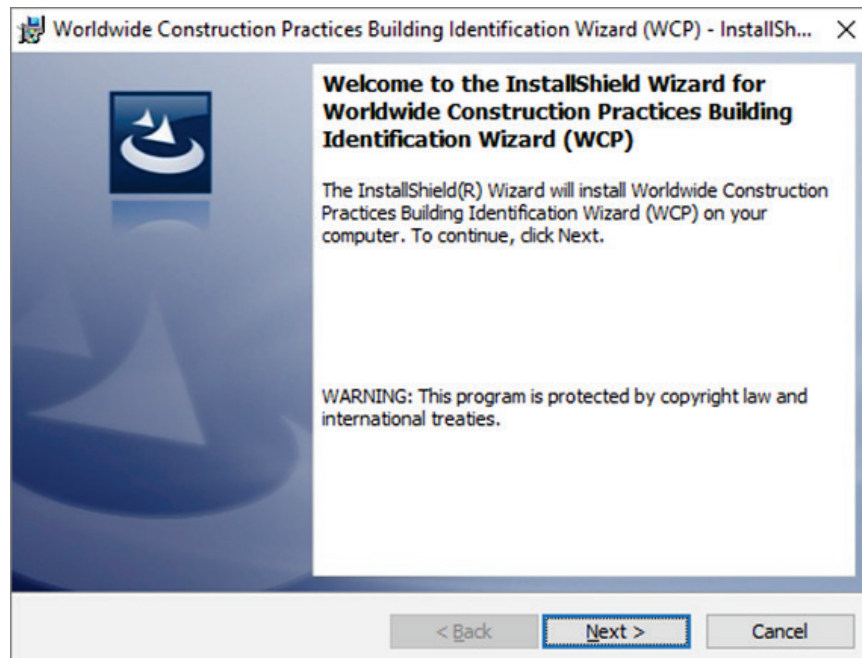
Worldwide Construction Practices Building Identification Wizard (WCP) - InstallSh... ×

**Welcome to the InstallShield Wizard for Worldwide Construction Practices Building Identification Wizard (WCP)**

The InstallShield(R) Wizard will install Worldwide Construction Practices Building Identification Wizard (WCP) on your computer. To continue, click Next.

WARNING: This program is protected by copyright law and international treaties.

< Back | Next > | Cancel